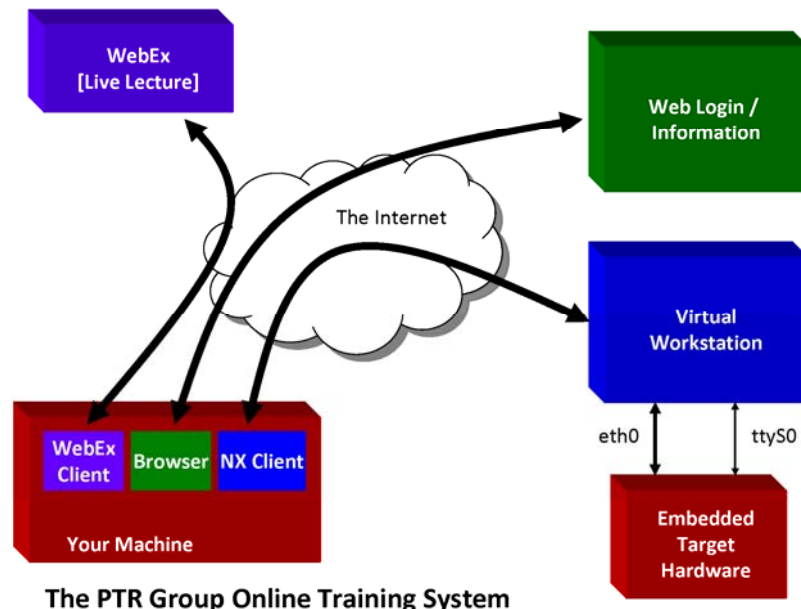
WebEx
[Live Lecture]

Web Login / Information

The Internet

Virtual Workstation

eth0

ttyS0

Embedded Target Hardware

WebEx Client

Browser

NX Client

Your Machine

The PTR Group Online Training System